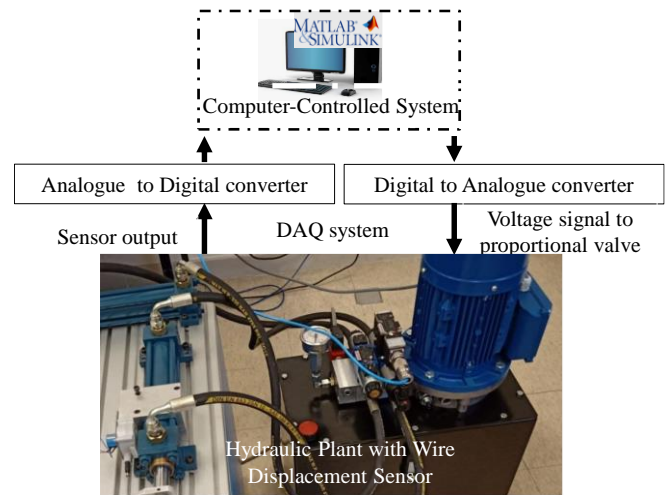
MATLAB
&SIMULINK

Computer-Controlled System

Analogue to Digital converter

Digital to Analogue converter

Sensor output

DAQ system

Voltage signal to proportional valve

Hydraulic Plant with Wire Displacement Sensor